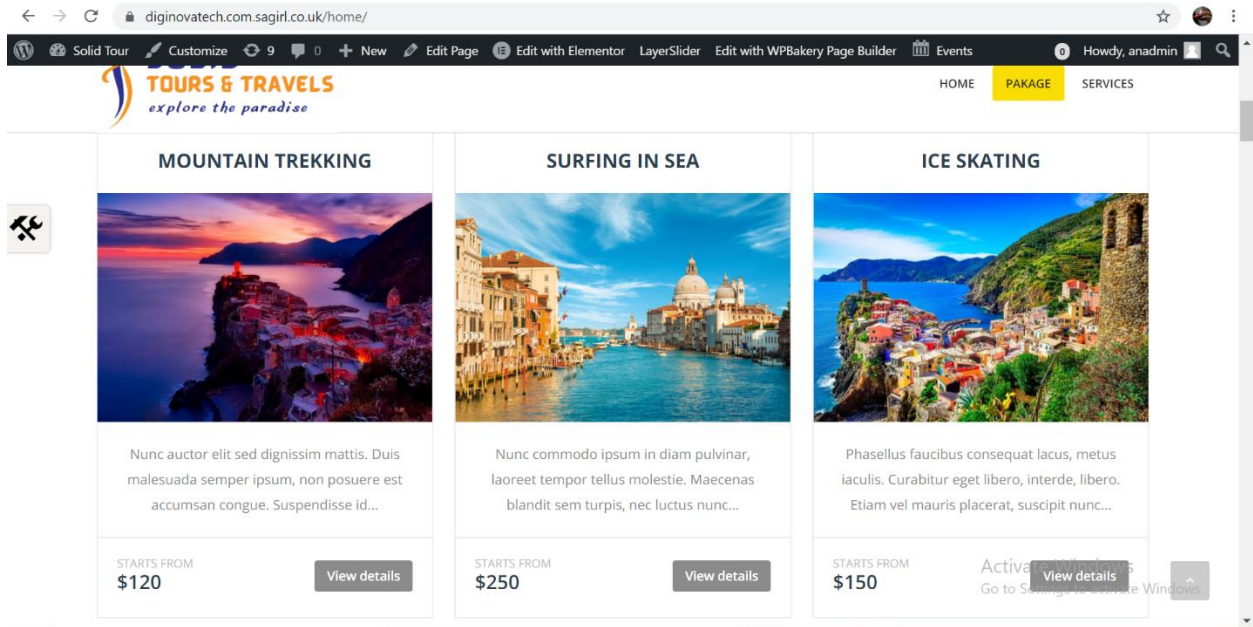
diginovatech.com.sagirl.co.uk/home/

Solid Tour Customize 9 0 New Edit Page Edit with Elementor LayerSlider Edit with WPBakery Page Builder Events 0 Howdy, anadmin

TOURS & TRAVELS
explore the paradise

HOME PAKAGE SERVICES

MOUNTAIN TREKKING

Nunc auctor elit sed dignissim mattis. Duis malesuada semper ipsum, non posuere est accumsan congue. Suspendisse id...

STARTS FROM
$120
View details

SURFING IN SEA

Nunc commodo ipsum in diam pulvinar, laoreet tempor tellus molestie. Maecenas blandit sem turpis, nec luctus nunc...

STARTS FROM
$250
View details

ICE SKATING

Phasellus faucibus consequat lacus, metus iaculis. Curabitur eget libero, interde, libero. Etiam vel mauris placerat, suscipit nunc...

STARTS FROM
$150
View details

Activate Windows
Go to Settings to activate Windows.